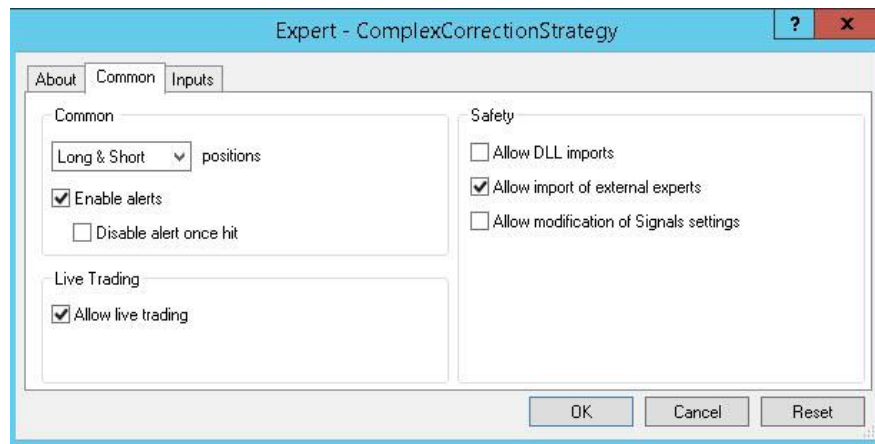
Expert - ComplexCorrectionStrategy

? x

About Common Inputs

Common

Long & Short positions

Enable alerts

Disable alert once hit

Live Trading

Allow live trading

Safety

Allow DLL imports

Allow import of external experts

Allow modification of Signals settings

OK Cancel Reset